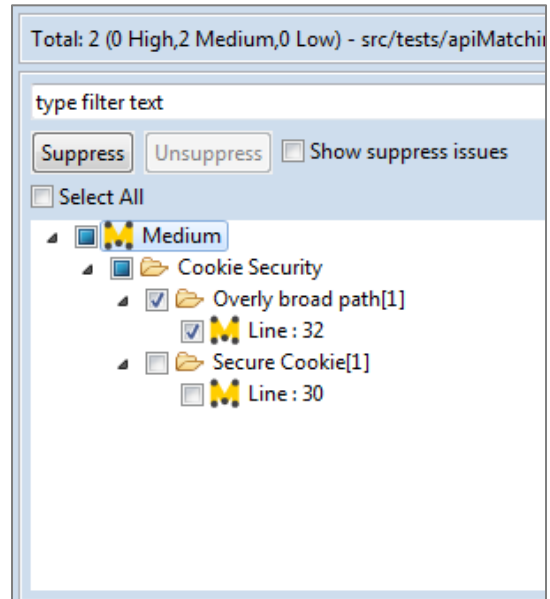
Total: 2 (0 High,2 Medium,0 Low) - src/tests/apiMatchi

type filter text

Suppress Unsuppress Show suppress issues

Select All

Medium

Cookie Security

Overly broad path[1]

Line : 32

Secure Cookie[1]

Line : 30